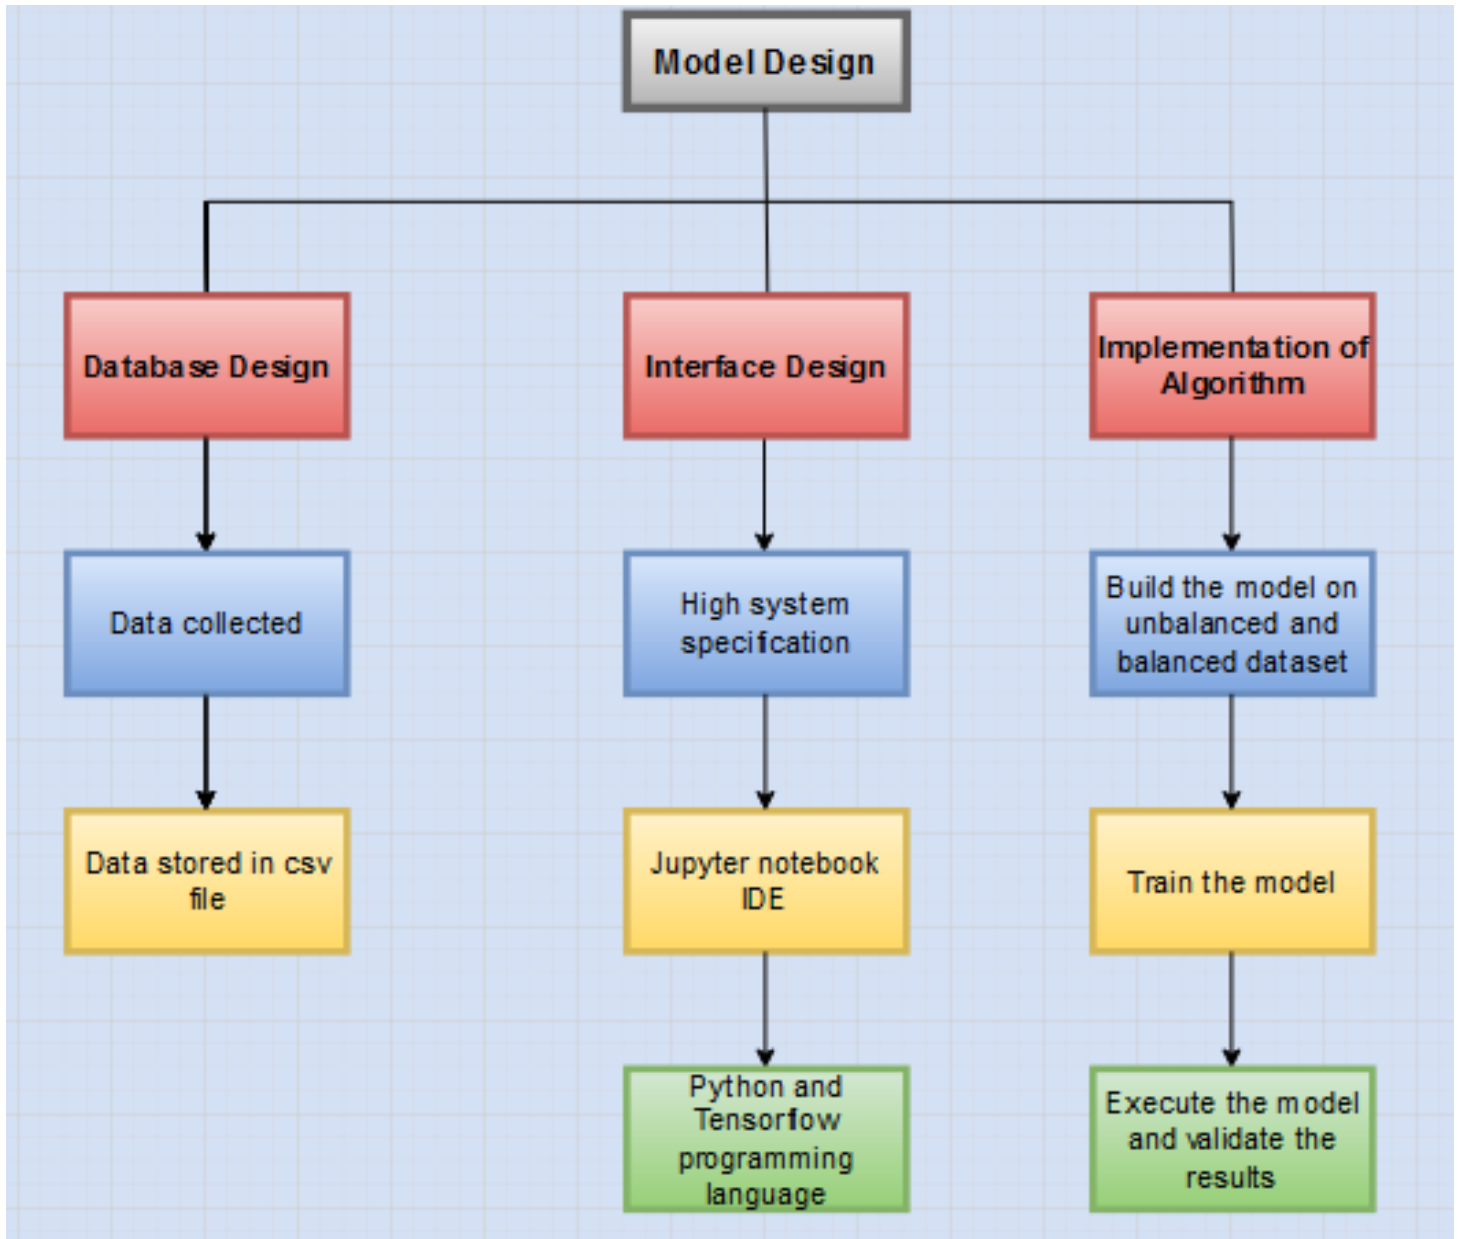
Model Design

Database Design

Data collected

Data stored in csv file

Interface Design

High system specification

Jupyter notebook IDE

Python and Tensorflow programming language

Implementation of Algorithm

Build the model on unbalanced and balanced dataset

Train the model

Execute the model and validate the results